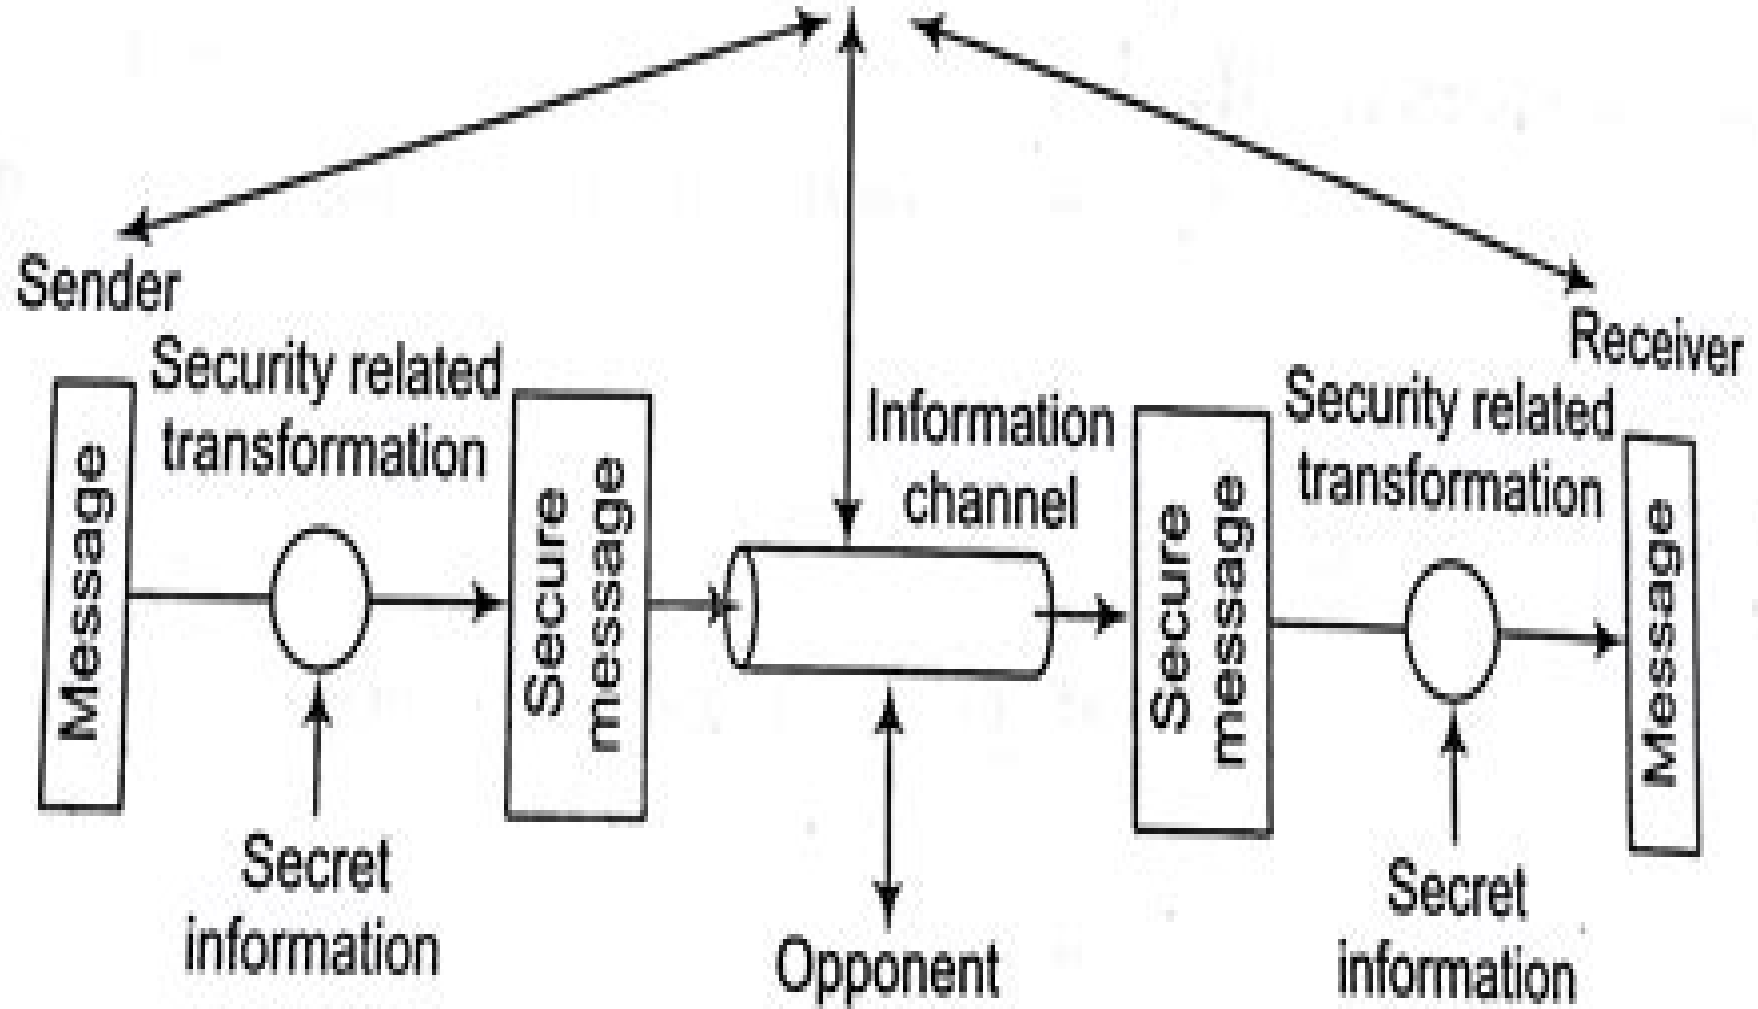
Sender

Security related transformation

Message

Secret information

Secure message

Information channel

Opponent

Receiver

Secure message

Security related transformation

Message

Secret information